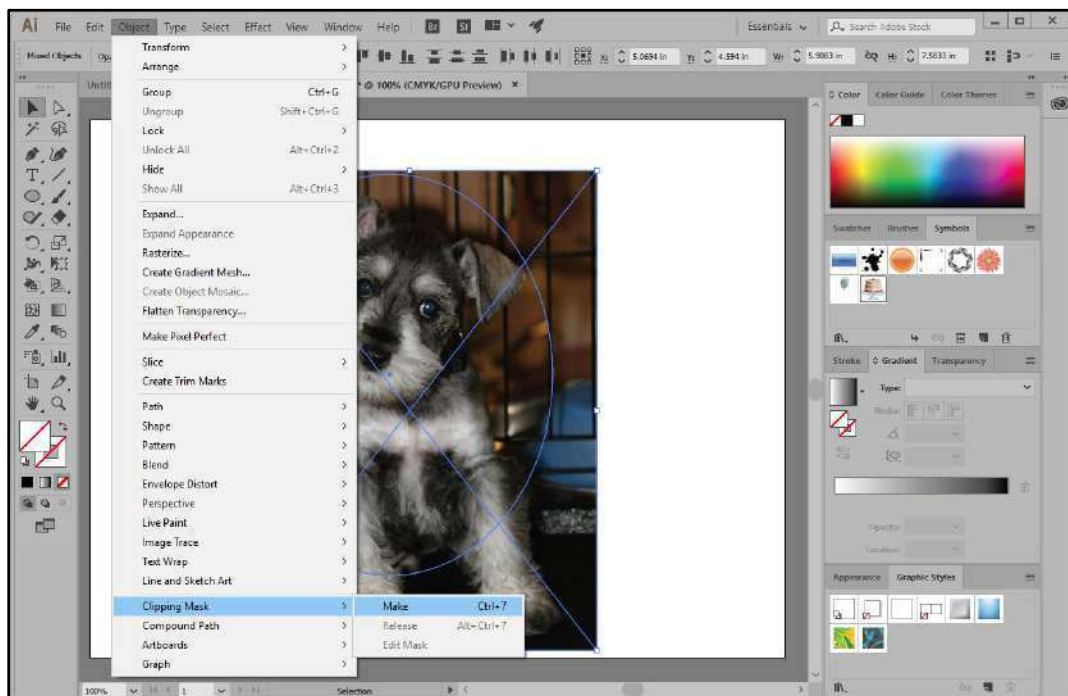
Ai File Edit Object Type Select Effect View Window Help Br St

Essentials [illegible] Search Adobe Stock

Mixed Objects

X: 5.0694 in Y: 4.594 in W: 5.9083 in H: 7.5833 in

@ 100% (CMYK/GPU Preview) ×

Transform
Arrange

Group Ctrl+G
Ungroup Shift+Ctrl+G
Lock
Unlock All Alt+Ctrl+2
Hide
Show All Alt+Ctrl+3

Expand...
Expand Appearance
Rasterize...
Create Gradient Mesh...
Create Object Mosaic...
Flatten Transparency...

Make Pixel Perfect

Slice
Create Trim Marks

Path
Shape
Pattern
Blend
Envelope Distort
Perspective
Live Paint
Image Trace
Text Wrap
Line and Sketch Art

Clipping Mask
Compound Path
Artboards
Graph

Make Ctrl+7
Release Alt+Ctrl+7
Edit Mask

Color Color Guide Color Themes

Swatches Brushes Symbols

Stroke Gradient Transparency

Type:
Stroke:

Opacity:
Location:

Appearance Graphic Styles

100%
Selection